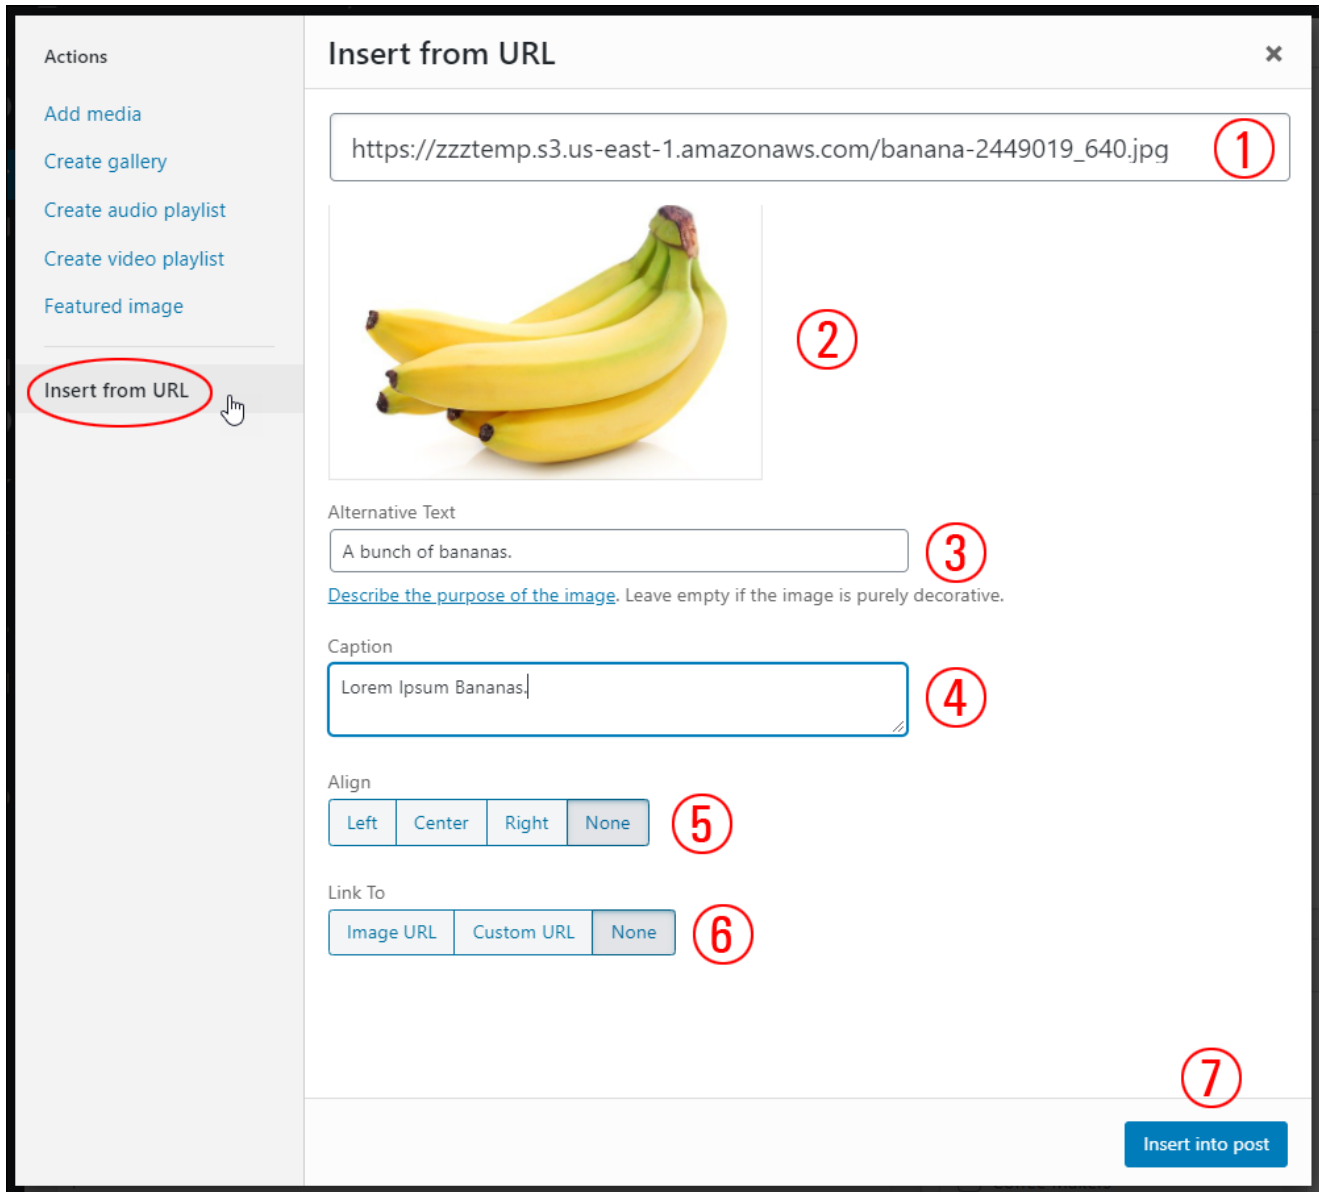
Actions

Add media

Create gallery

Create audio playlist

Create video playlist

Featured image

Insert from URL

Insert from URL

×

https://zzztemp.s3.us-east-1.amazonaws.com/banana-2449019_640.jpg

①

②

Alternative Text

A bunch of bananas.

③

Describe the purpose of the image. Leave empty if the image is purely decorative.

Caption

Lorem Ipsum Bananas.

④

Align

| Left | Center | Right | None |
|---|---|---|---|

⑤

Link To

| Image URL | Custom URL | None |
|---|---|---|

⑥

⑦

Insert into post